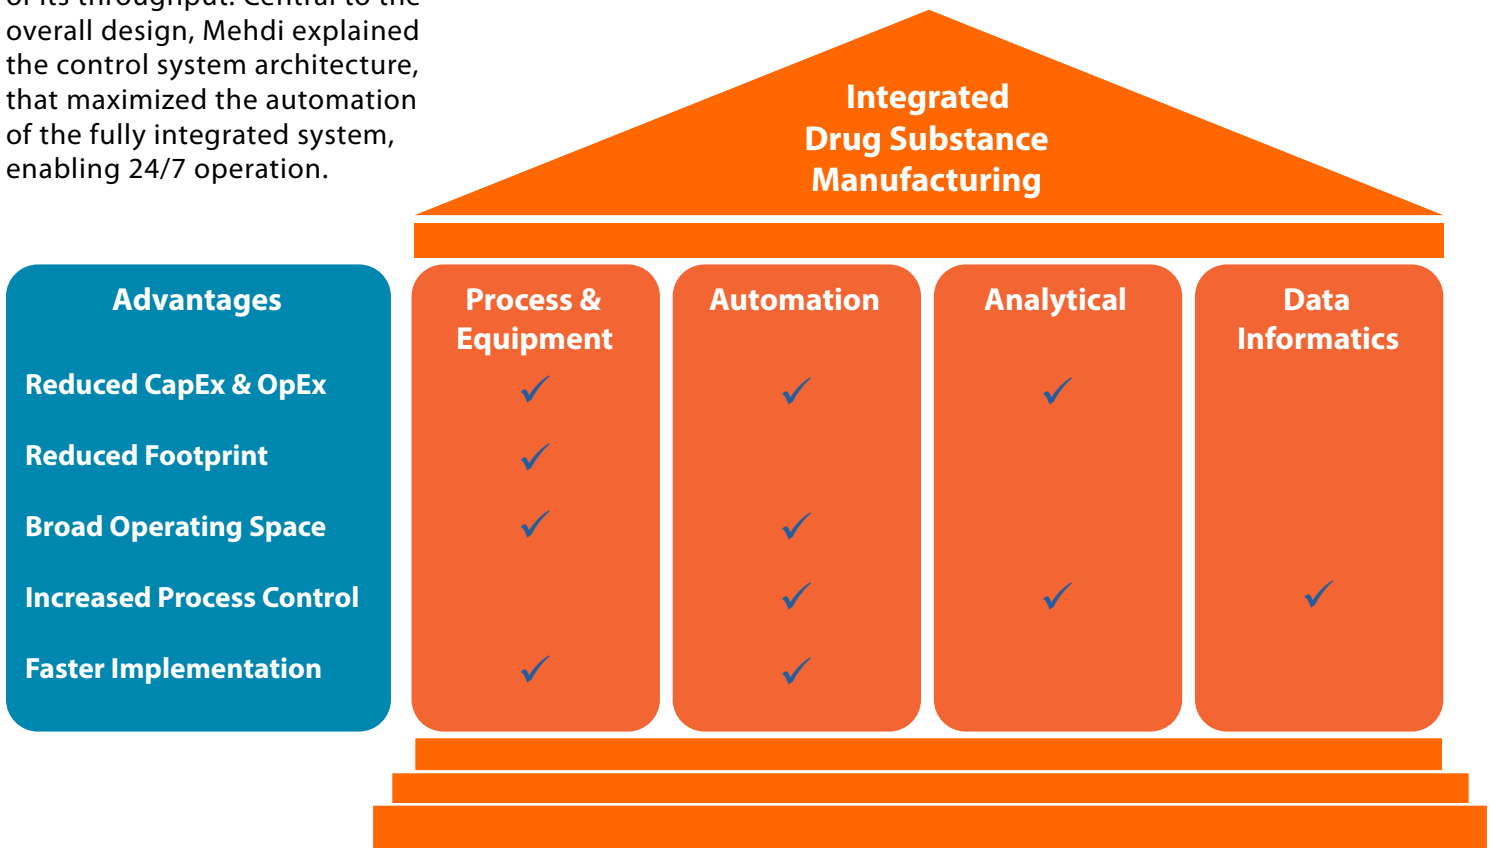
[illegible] overall design, Mehdi explained the control system architecture, that maximized the automation of the fully integrated system, enabling 24/7 operation.

Integrated Drug Substance Manufacturing

| Advantages | Process & Equipment | Automation | Analytical | Data Informatics |
|---|---|---|---|---|
| Reduced CapEx & OpEx | ✓ | ✓ | ✓ | |
| Reduced Footprint | ✓ | | | |
| Broad Operating Space | ✓ | ✓ | | |
| Increased Process Control | | ✓ | ✓ | ✓ |
| Faster Implementation | ✓ | ✓ | | |